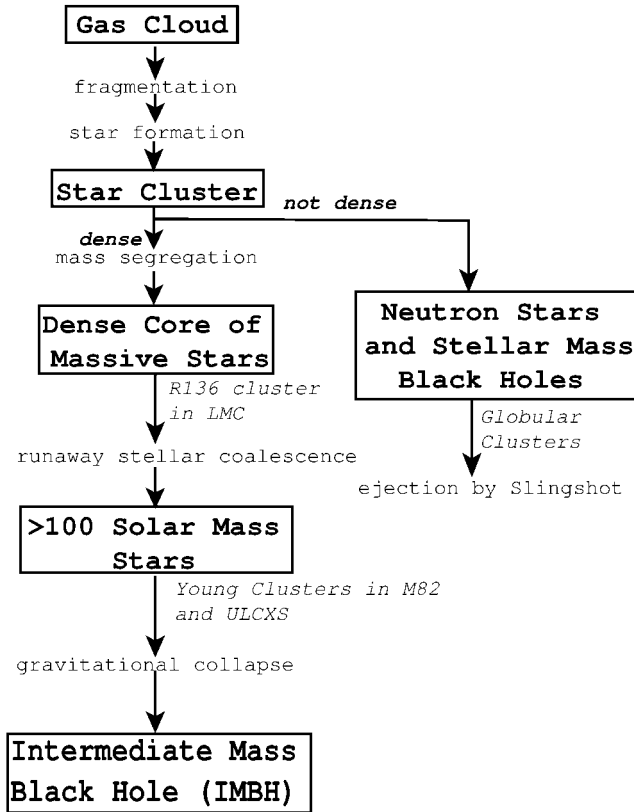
Gas Cloud

fragmentation

star formation

Star Cluster

not dense

dense
mass segregation

Dense Core of Massive Stars

R136 cluster in LMC

Neutron Stars and Stellar Mass Black Holes

Globular Clusters

runaway stellar coalescence

ejection by Slingshot

>100 Solar Mass Stars

Young Clusters in M82 and ULCXS

gravitational collapse

Intermediate Mass Black Hole (IMBH)